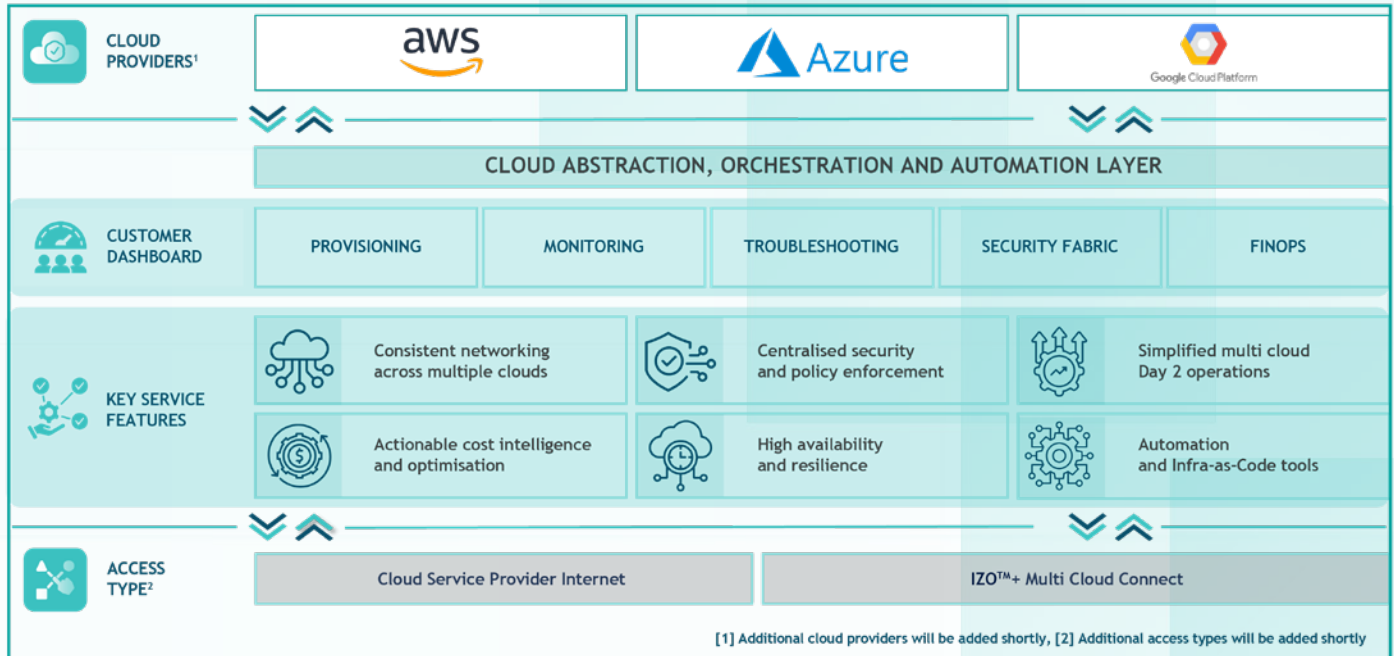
CLOUD PROVIDERS¹

aws

Azure

Google Cloud Platform

CLOUD ABSTRACTION, ORCHESTRATION AND AUTOMATION LAYER

CUSTOMER DASHBOARD

| PROVISIONING | MONITORING | TROUBLESHOOTING | SECURITY FABRIC | FINOPS |
|---|---|---|---|---|

KEY SERVICE FEATURES

Consistent networking across multiple clouds

Centralised security and policy enforcement

Simplified multi cloud Day 2 operations

Actionable cost intelligence and optimisation

High availability and resilience

Automation and Infra-as-Code tools

ACCESS TYPE²

Cloud Service Provider Internet

IZO™+ Multi Cloud Connect

[1] Additional cloud providers will be added shortly, [2] Additional access types will be added shortly